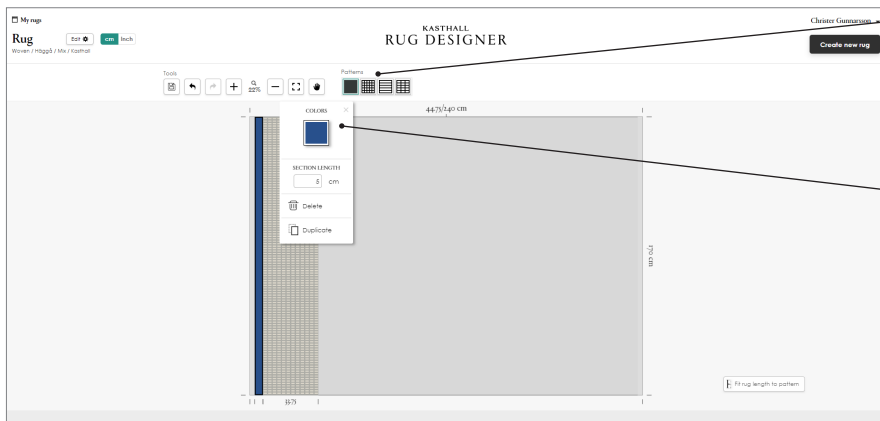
My rugs

Rug

Edit

cm Inch

Woven / Häggå / Mix / Kasthall

KASTHALL
RUG DESIGNER

Christer Gunnarsson

Create new rug

Tools

22%

Patterns

COLORS

SECTION LENGTH

5 cm

Delete

Duplicate

44.75/240 cm

170 cm

33.75

Fit rug length to pattern